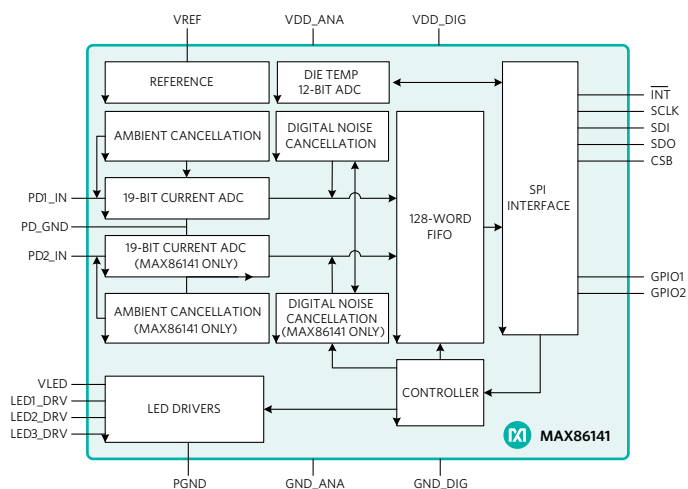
VREF
VDD_ANA
VDD_DIG

REFERENCE

DIE TEMP
12-BIT ADC

AMBIENT CANCELLATION

DIGITAL NOISE CANCELLATION

PD1_IN

19-BIT CURRENT ADC

PD_GND

PD2_IN

19-BIT CURRENT ADC (MAX86141 ONLY)

AMBIENT CANCELLATION (MAX86141 ONLY)

DIGITAL NOISE CANCELLATION (MAX86141 ONLY)

128-WORD FIFO

SPI INTERFACE

$\overline{INT}$
SCLK
SDI
SDO
CSB

GPIO1
GPIO2

VLED
LED1_DRV
LED2_DRV
LED3_DRV

LED DRIVERS

CONTROLLER

MAX86141

PGND
GND_ANA
GND_DIG